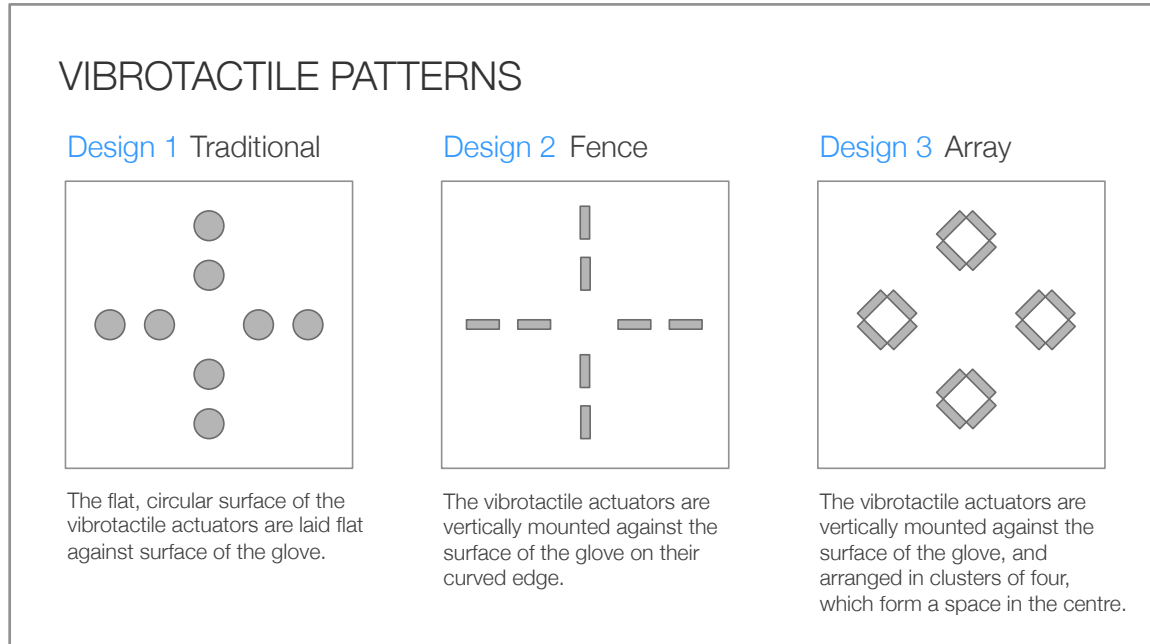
VIBROTACTILE PATTERNS

Design 1 Traditional

The flat, circular surface of the vibrotactile actuators are laid flat against surface of the glove.

Design 2 Fence

The vibrotactile actuators are vertically mounted against the surface of the glove on their curved edge.

Design 3 Array

The vibrotactile actuators are vertically mounted against the surface of the glove, and arranged in clusters of four, which form a space in the centre.